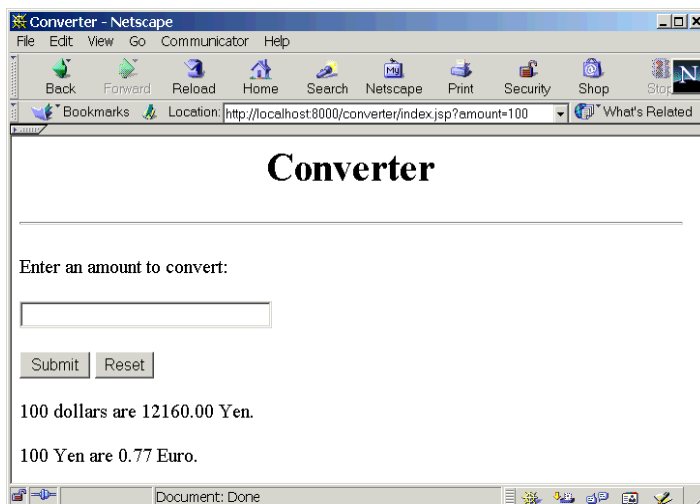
Converter - Netscape

File Edit View Go Communicator Help

Back Forward Reload Home Search Netscape Print Security Shop Stop

Bookmarks Location: http://localhost:8000/converter/index.jsp?amount=100 What's Related

Converter

Enter an amount to convert:

Submit Reset

100 dollars are 12160.00 Yen.

100 Yen are 0.77 Euro.

Document: Done